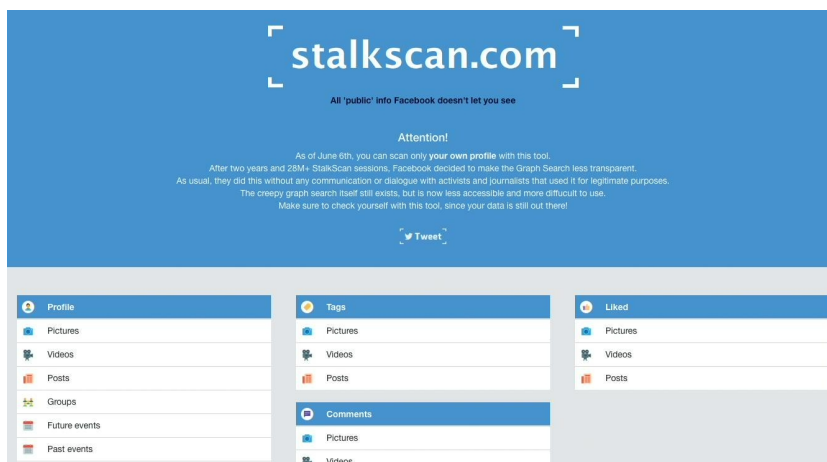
stalkscan.com

All 'public' info Facebook doesn't let you see

Attention!

As of June 6th, you can scan only your own profile with this tool. After two years and 28M+ StalkScan sessions, Facebook decided to make the Graph Search less transparent. As usual, they did this without any communication or dialogue with activists and journalists that used it for legitimate purposes. The creepy graph search itself still exists, but is now less accessible and more difficult to use. Make sure to check yourself with this tool, since your data is still out there!

Tweet

Profile
Pictures
Videos
Posts
Groups
Future events
Past events

Tags
Pictures
Videos
Posts

Comments
Pictures
Videos

Liked
Pictures
Videos
Posts